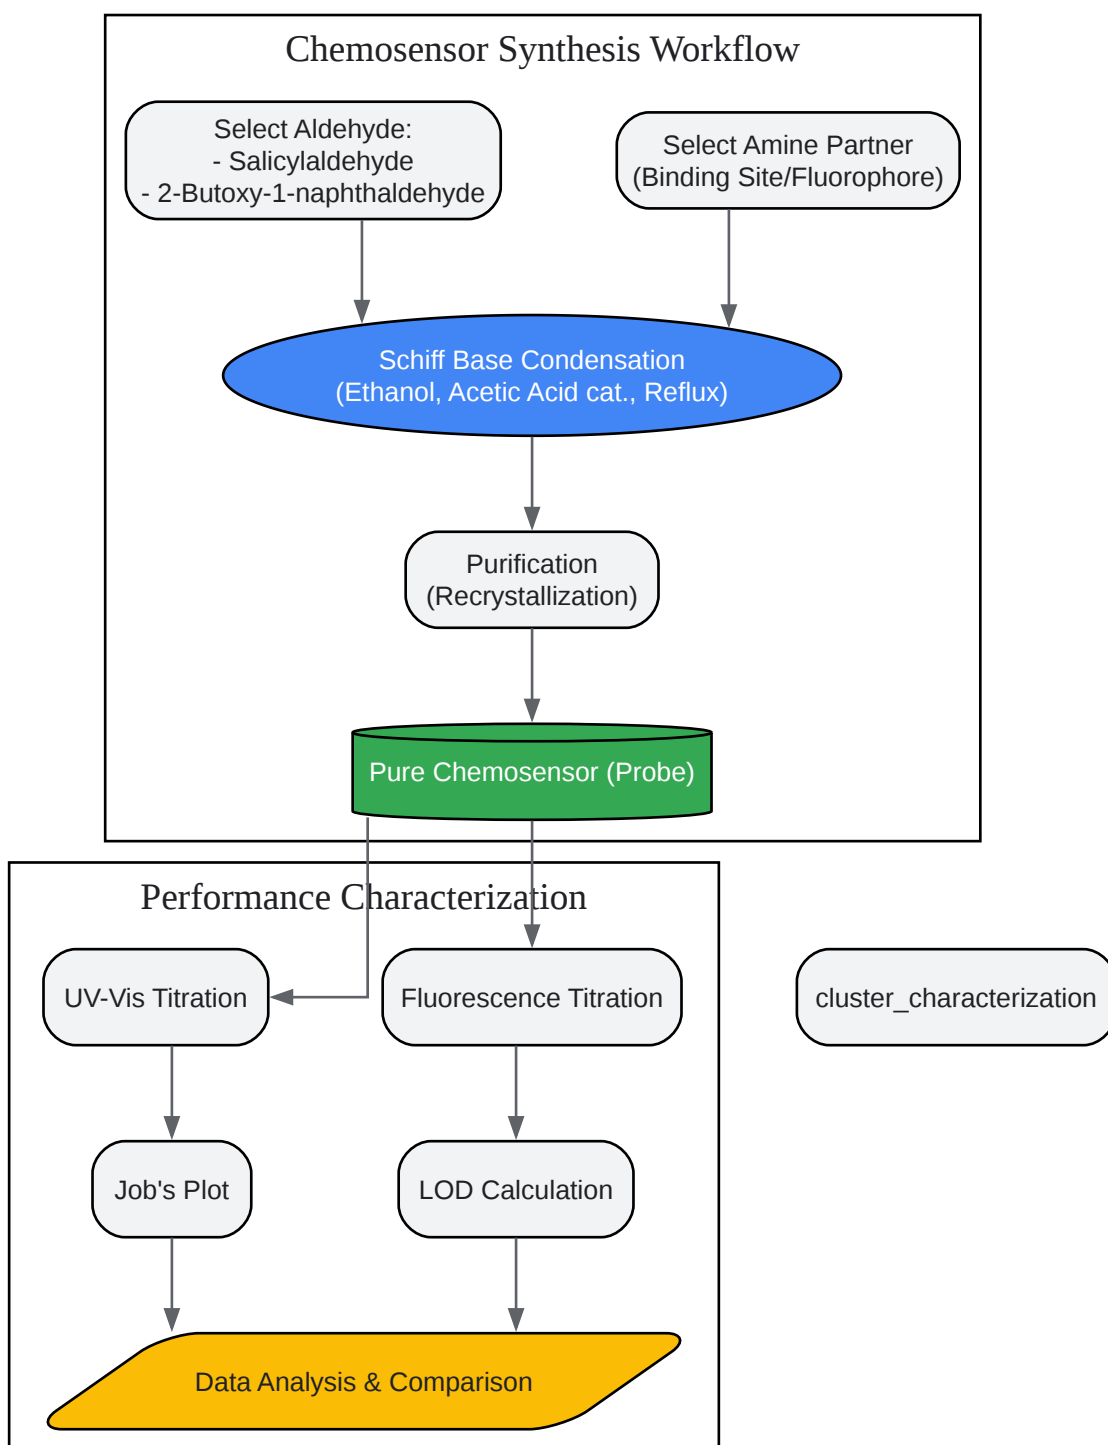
Chemosensor Synthesis Workflow

Select Aldehyde:
- Salicylaldehyde
- 2-Butoxy-1-naphthaldehyde

Select Amine Partner
(Binding Site/Fluorophore)

Schiff Base Condensation
(Ethanol, Acetic Acid cat., Reflux)

Purification
(Recrystallization)

Pure Chemosensor (Probe)

Performance Characterization

UV-Vis Titration

Fluorescence Titration

cluster_characterization

Job's Plot

LOD Calculation

Data Analysis & Comparison